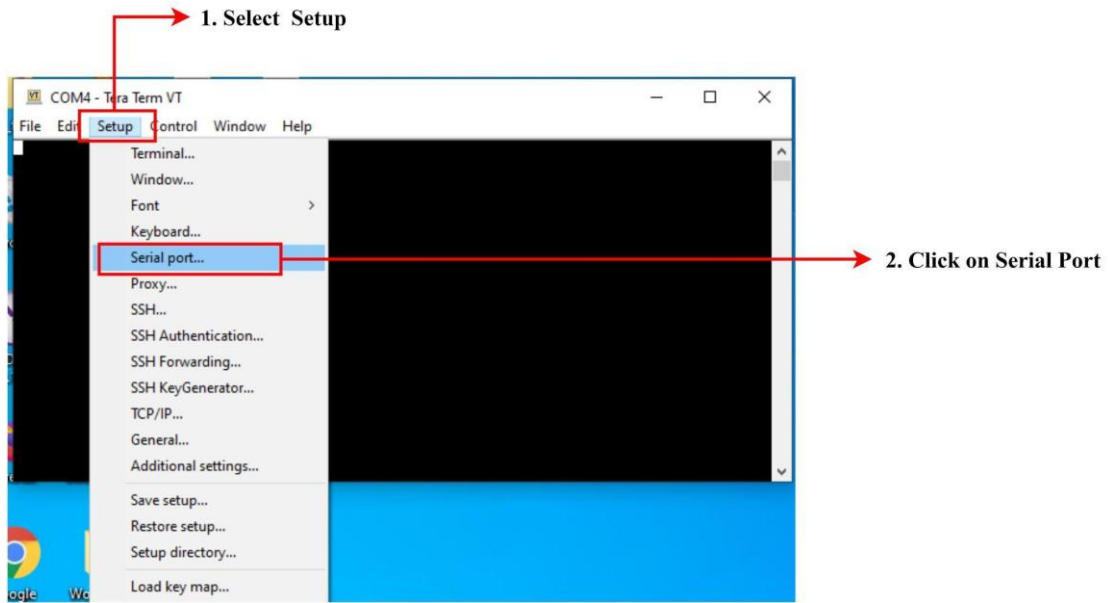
1. Select Setup

VT COM4 - Tera Term VT

File Edit Setup Control Window Help

Terminal...
Window...
Font
Keyboard...
Serial port...
Proxy...
SSH...
SSH Authentication...
SSH Forwarding...
SSH KeyGenerator...
TCP/IP...
General...
Additional settings...
Save setup...
Restore setup...
Setup directory...
Load key map...

2. Click on Serial Port

ogle Wo